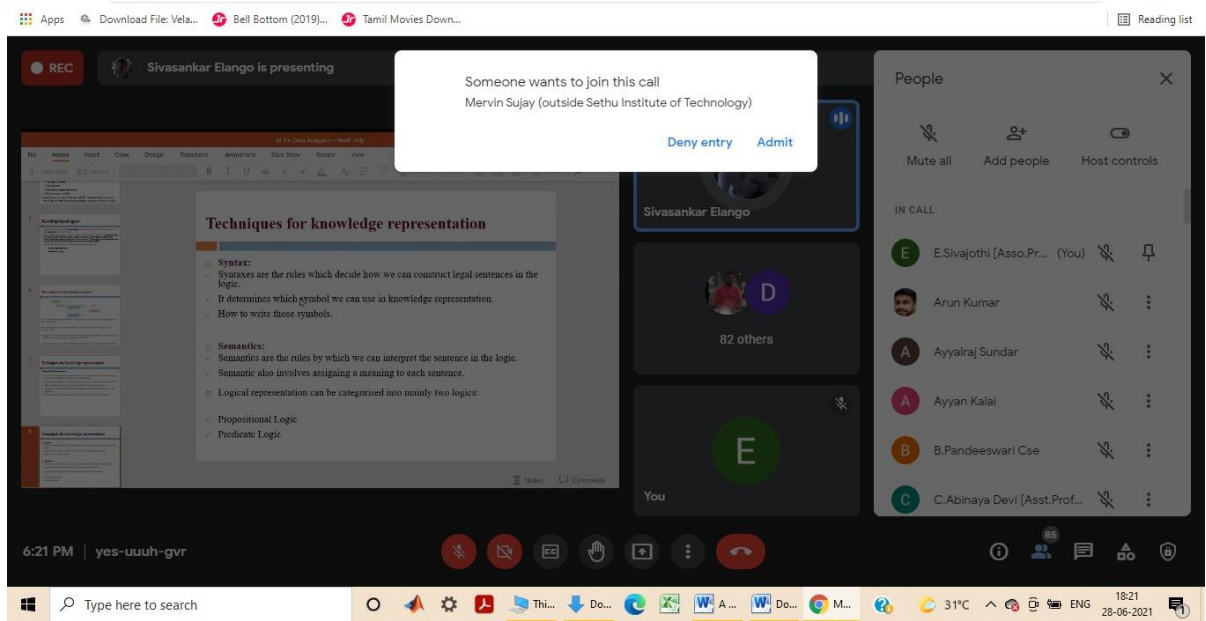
Apps Download File: Vela... Bell Bottom (2019)... Tamil Movies Down... Reading list

REC Sivasankar Elango is presenting

Someone wants to join this call
Mervin Sujay (outside Sethu Institute of Technology)
Deny entry Admit

People
Mute all Add people Host controls
IN CALL
E.Sivajothi [Asso.Pr... (You)
Arun Kumar
Ayyalraj Sundar
Ayyan Kalai
B.Pandeeswari Cse
C.Abinaya Devi [Asst.Prof...

File Home Insert Draw Design Transitions Animations Slide Show Review View

Techniques for knowledge representation

Syntax:
Syntaxes are the rules which decide how we can construct legal sentences in the logic.
It determines which symbol we can use in knowledge representation.
How to write those symbols.

Semantics:
Semantics are the rules by which we can interpret the sentence in the logic.
Semantic also involves assigning a meaning to each sentence.

Logical representation can be categorised into mainly two logics:

Propositional Logic
Predicate Logic

Notes Comments

Sivasankar Elango
D
82 others
E
You

6:21 PM | yes-uuuh-gvr
85

Type here to search Thi... Do... A... Do... M... 31°C ENG 18:21 28-06-2021